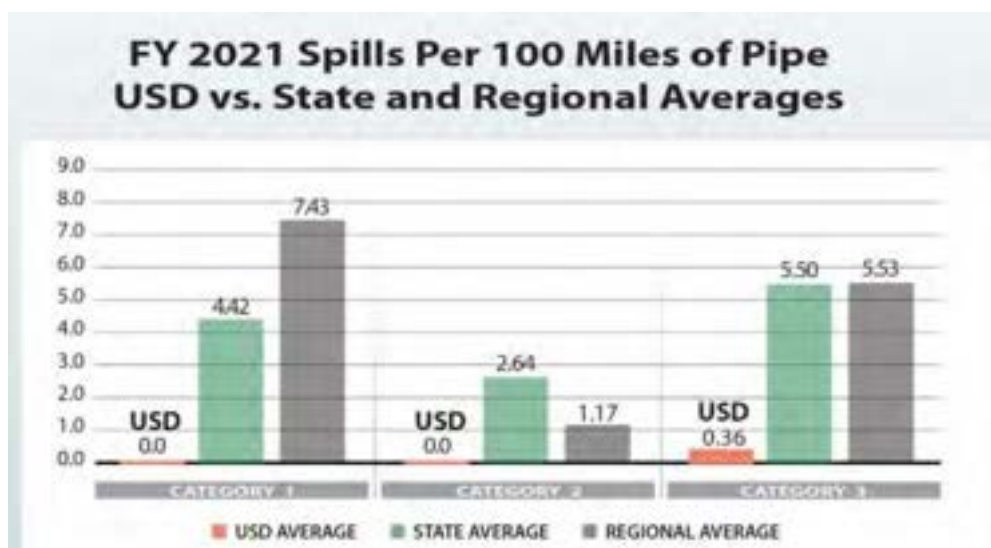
FY 2021 Spills Per 100 Miles of Pipe
USD vs. State and Regional Averages

9.0
8.0
7.0
6.0
5.0
4.0
3.0
2.0
1.0
0.0

USD
0.0
4.42
7.43
CATEGORY 1

USD
0.0
2.64
1.17
CATEGORY 2

USD
0.36
5.50
5.53
CATEGORY 3

USD AVERAGE
STATE AVERAGE
REGIONAL AVERAGE